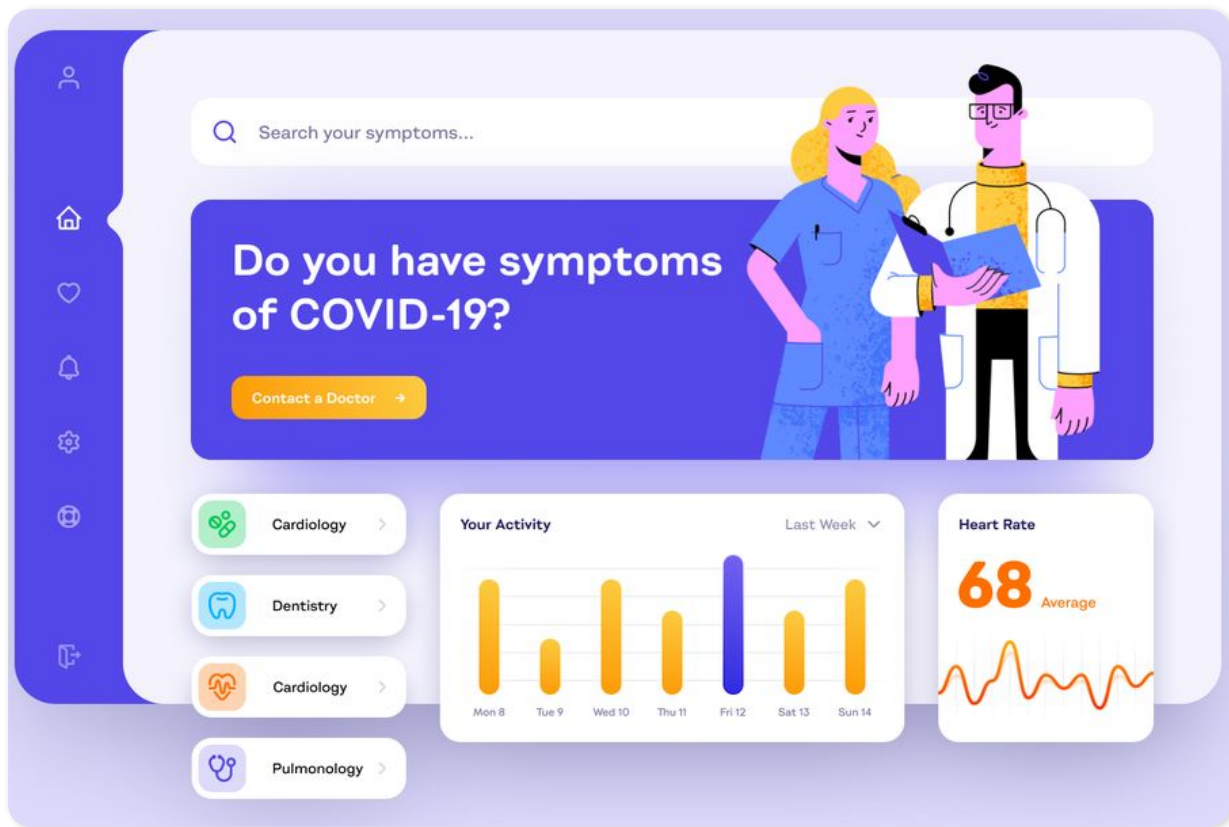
Search your symptoms...

Do you have symptoms of COVID-19?

Contact a Doctor →

Cardiology

Dentistry

Cardiology

Pulmonology

Your Activity

Last Week

Mon 8 Tue 9 Wed 10 Thu 11 Fri 12 Sat 13 Sun 14

Heart Rate

68 Average